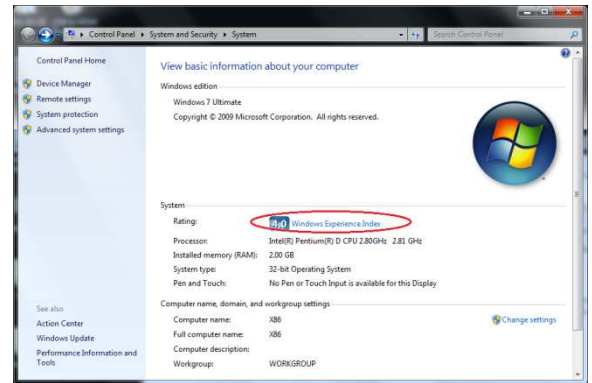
Control Panel ▸ System and Security ▸ System

Search Control Panel

Control Panel Home

Device Manager

Remote settings

System protection

Advanced system settings

View basic information about your computer

Windows edition

Windows 7 Ultimate

Copyright © 2009 Microsoft Corporation. All rights reserved.

System

| | |
|---|---|
| Rating: | 4.0 Windows Experience Index |
| Processor: | Intel(R) Pentium(R) D CPU 2.80GHz 2.81 GHz |
| Installed memory (RAM): | 2.00 GB |
| System type: | 32-bit Operating System |
| Pen and Touch: | No Pen or Touch Input is available for this Display |

Computer name, domain, and workgroup settings

| | |
|---|---|
| Computer name: | X86 |
| Full computer name: | X86 |
| Computer description: | |
| Workgroup: | WORKGROUP |

Change settings

See also

Action Center

Windows Update

Performance Information and Tools